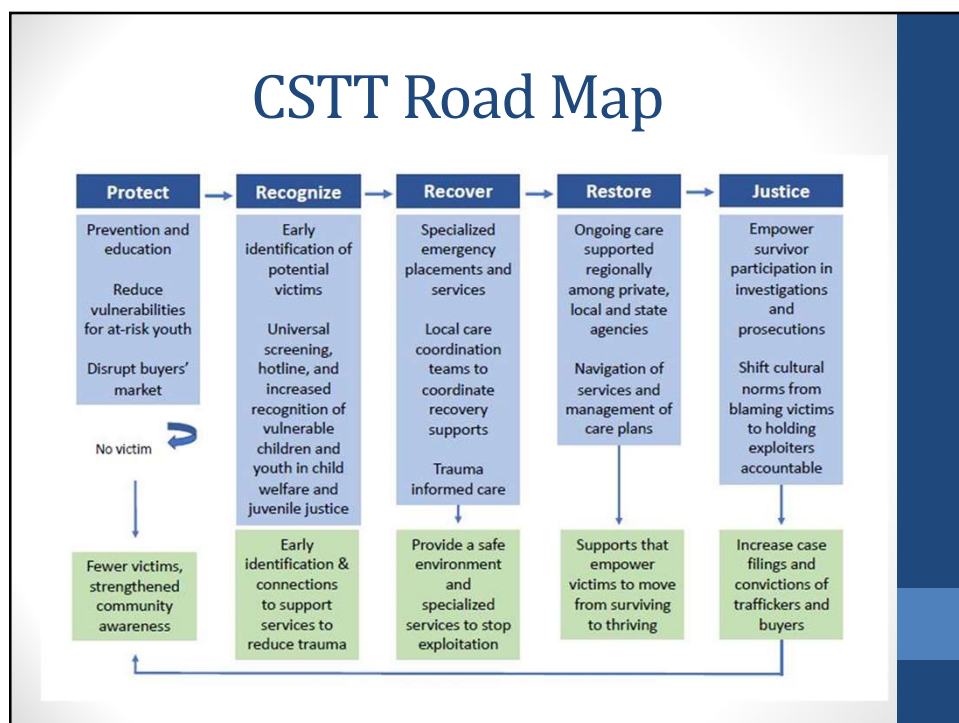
CSTT Road Map

Protect

Prevention and education

Reduce vulnerabilities for at-risk youth

Disrupt buyers' market

No victim

Fewer victims, strengthened community awareness

Recognize

Early identification of potential victims

Universal screening, hotline, and increased recognition of vulnerable children and youth in child welfare and juvenile justice

Early identification & connections to support services to reduce trauma

Recover

Specialized emergency placements and services

Local care coordination teams to coordinate recovery supports

Trauma informed care

Provide a safe environment and specialized services to stop exploitation

Restore

Ongoing care supported regionally among private, local and state agencies

Navigation of services and management of care plans

Supports that empower victims to move from surviving to thriving

Justice

Empower survivor participation in investigations and prosecutions

Shift cultural norms from blaming victims to holding exploiters accountable

Increase case filings and convictions of traffickers and buyers